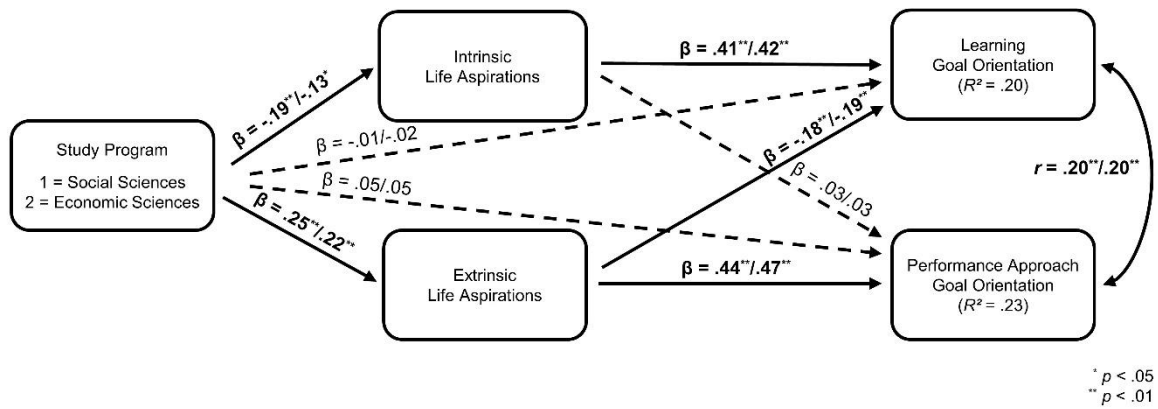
Intrinsic Life Aspirations

β = .41**/.42**

Learning Goal Orientation ($R^2$ = .20)

β = -.19**/-.13*

β = -.01/-.02

Study Program

1 = Social Sciences
2 = Economic Sciences

β = -.18**/-.19**

r = .20**/.20**

β = .05/.05

β = .03/.03

β = .25**/.22**

Extrinsic Life Aspirations

β = .44**/.47**

Performance Approach Goal Orientation ($R^2$ = .23)

* p < .05
** p < .01